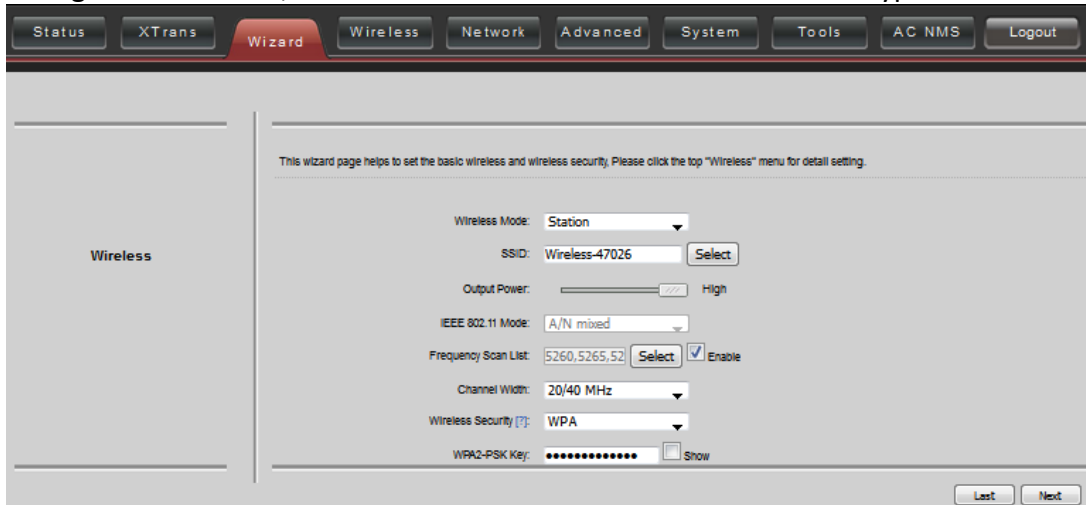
Status XTrans Wizard Wireless Network Advanced System Tools AC NMS Logout

Wireless

This wizard page helps to set the basic wireless and wireless security. Please click the top "Wireless" menu for detail setting.

Wireless Mode: Station

SSID: Wireless-47026 Select

Output Power: High

IEEE 802.11 Mode: A/N mixed

Frequency Scan List: 5260,5265,52 Select Enable

Channel Width: 20/40 MHz

Wireless Security [?]: WPA

WPA2-PSK Key: ••••••••••••• Show

Last Next